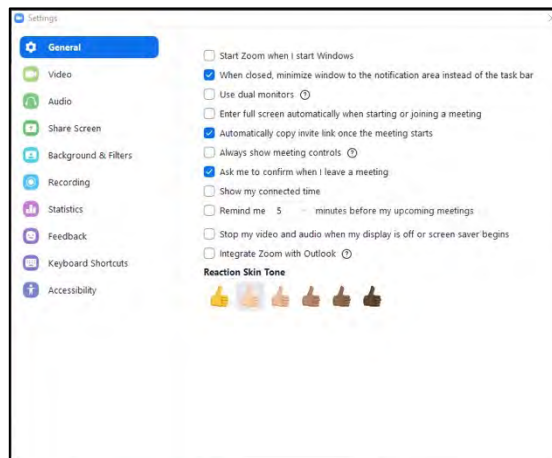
Settings

General
Video
Audio
Share Screen
Background & Filters
Recording
Statistics
Feedback
Keyboard Shortcuts
Accessibility

Start Zoom when I start Windows
When closed, minimize window to the notification area instead of the task bar
Use dual monitors ?
Enter full screen automatically when starting or joining a meeting
Automatically copy invite link once the meeting starts
Always show meeting controls ?
Ask me to confirm when I leave a meeting
Show my connected time
Remind me 5 minutes before my upcoming meetings
Stop my video and audio when my display is off or screen saver begins
Integrate Zoom with Outlook ?

Reaction Skin Tone